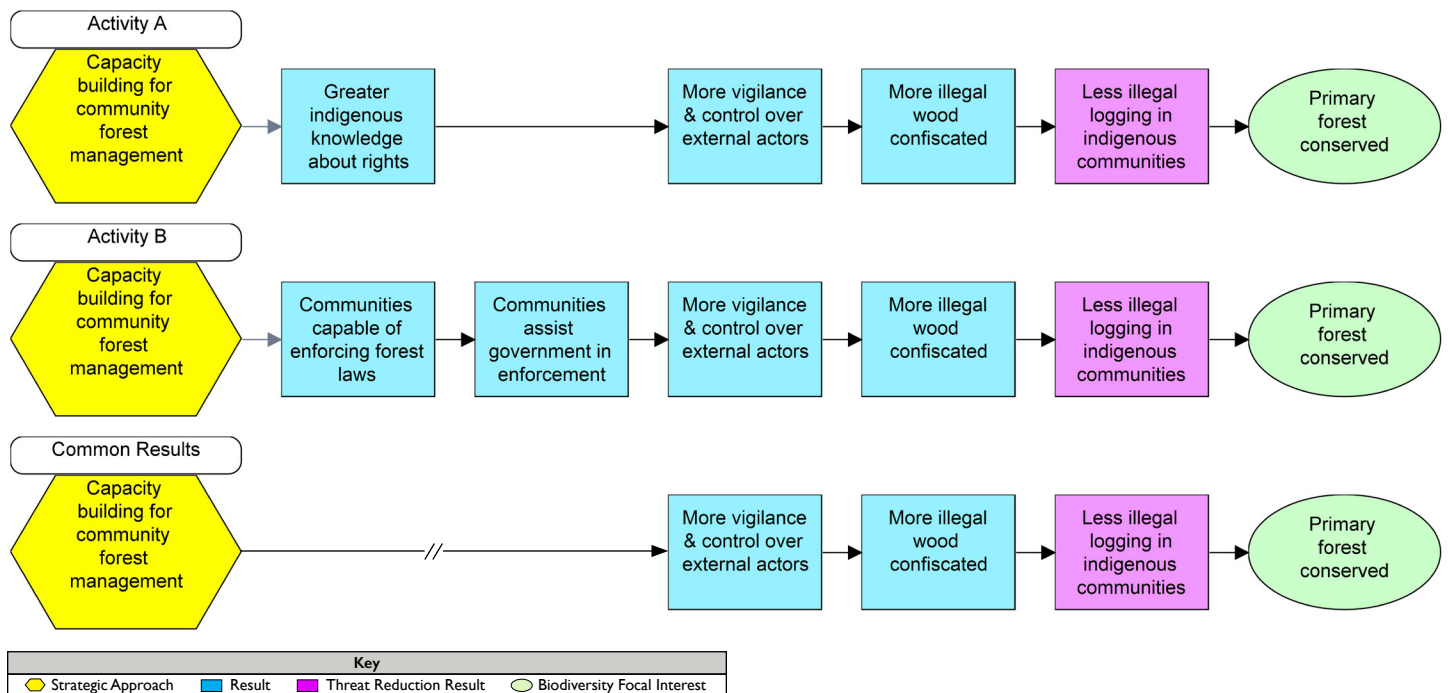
Activity A

Capacity building for community forest management

Greater indigenous knowledge about rights

More vigilance & control over external actors

More illegal wood confiscated

Less illegal logging in indigenous communities

Primary forest conserved

Activity B

Capacity building for community forest management

Communities capable of enforcing forest laws

Communities assist government in enforcement

More vigilance & control over external actors

More illegal wood confiscated

Less illegal logging in indigenous communities

Primary forest conserved

Common Results

Capacity building for community forest management

//

More vigilance & control over external actors

More illegal wood confiscated

Less illegal logging in indigenous communities

Primary forest conserved

Key

Strategic Approach | Result | Threat Reduction Result | Biodiversity Focal Interest